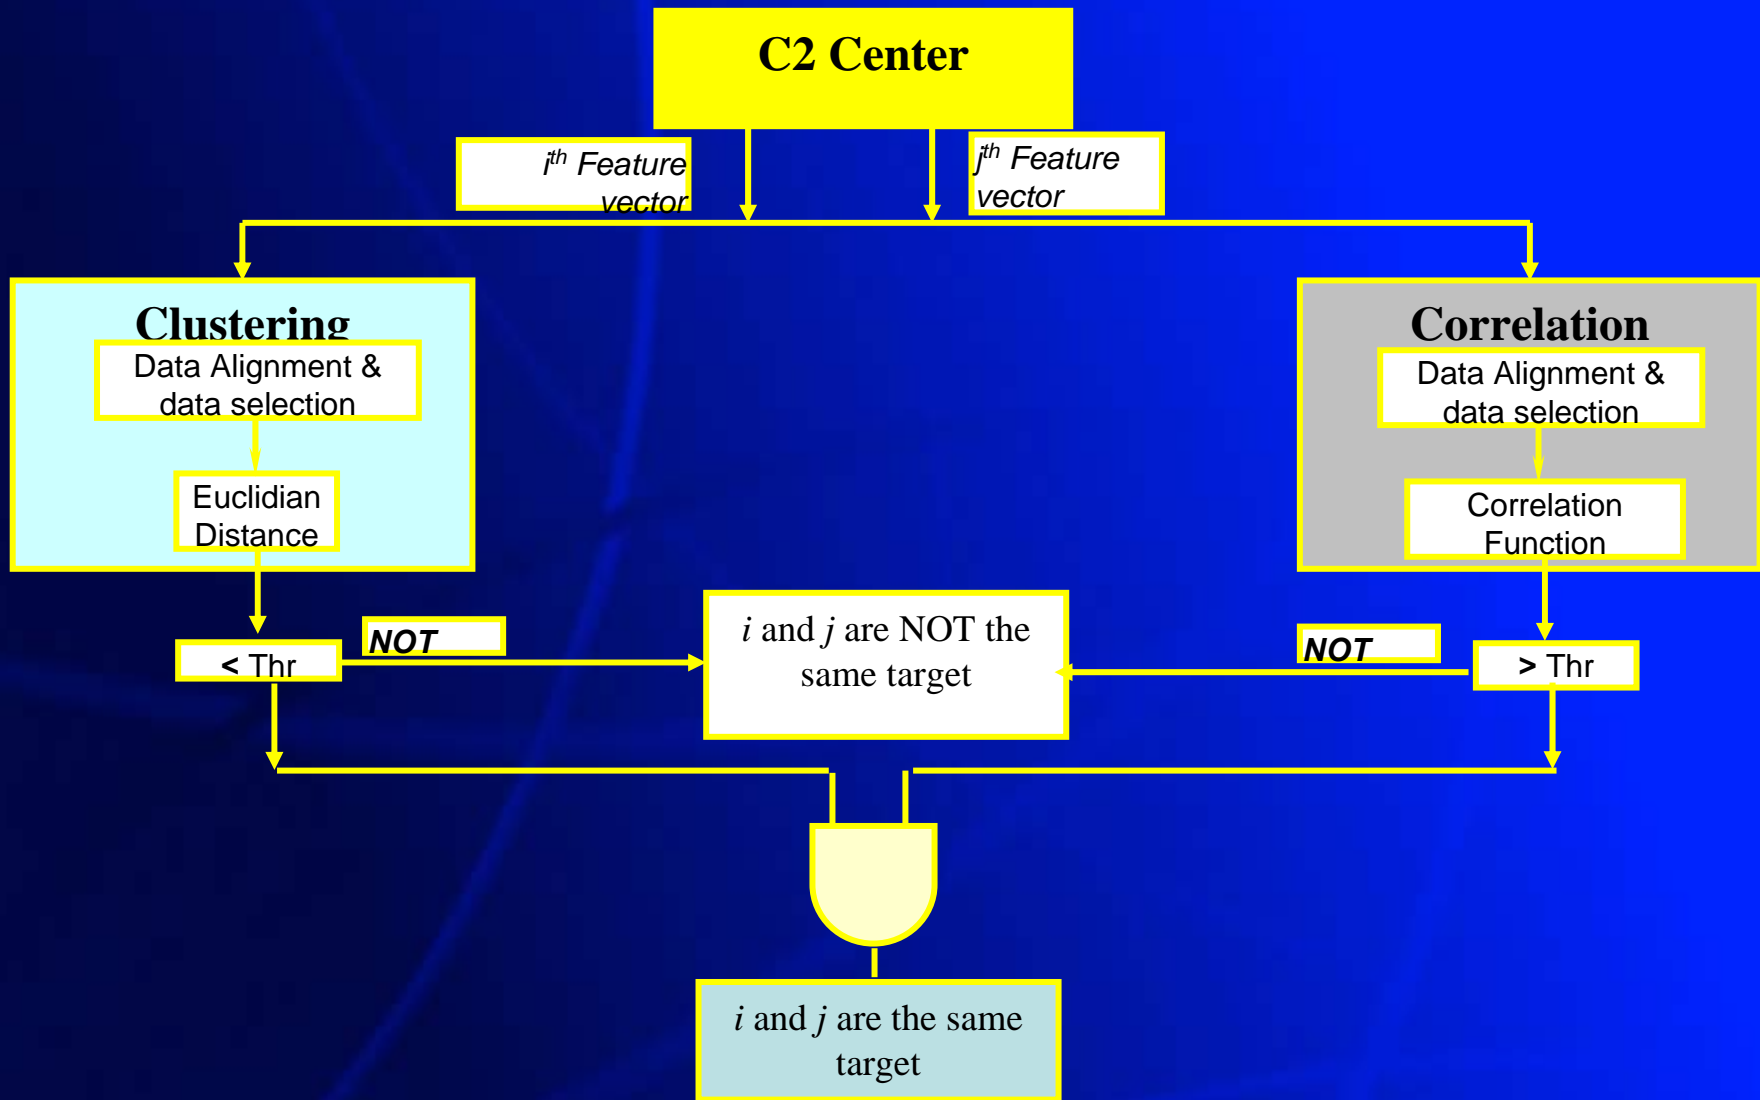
C2 Center

$i^{th}$ Feature vector

$j^{th}$ Feature vector

Clustering

Data Alignment & data selection

Euclidian Distance

Correlation

Data Alignment & data selection

Correlation Function

< Thr

NOT

$i$ and $j$ are NOT the same target

NOT

> Thr

$i$ and $j$ are the same target